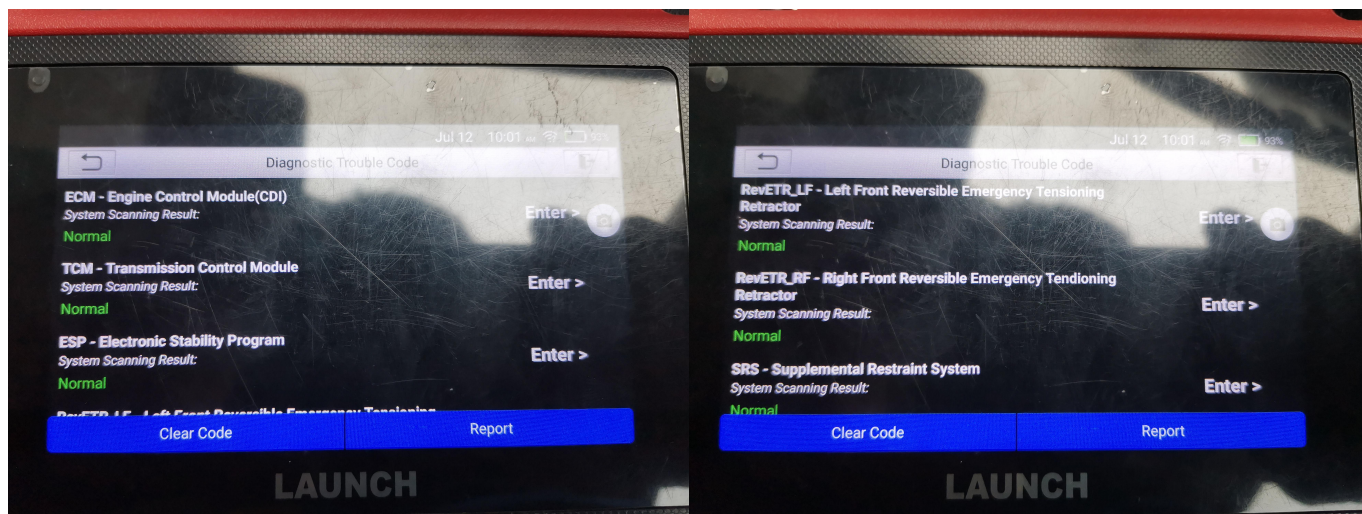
Jul 12 10:01 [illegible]

Diagnostic Trouble Code

ECM - Engine Control Module(CDI)
System Scanning Result:
Normal
Enter >

TCM - Transmission Control Module
System Scanning Result:
Normal
Enter >

ESP - Electronic Stability Program
System Scanning Result:
Normal
Enter >

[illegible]

Clear Code
Report

LAUNCH

Jul 12 10:01 93%

Diagnostic Trouble Code

RevETR_LF - Left Front Reversible Emergency Tensioning Retractor
System Scanning Result:
Normal
Enter >

RevETR_RF - Right Front Reversible Emergency Tendioning Retractor
System Scanning Result:
Normal
Enter >

SRS - Supplemental Restraint System
System Scanning Result:
Normal
Enter >

Clear Code
Report

LAUNCH